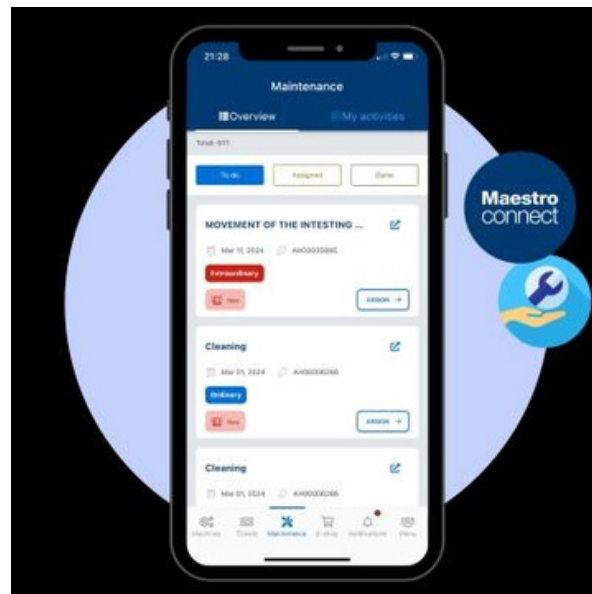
21:28

Maintenance

Overview

My activities

Total: 611

To do

Assigned

Done

MOVEMENT OF THE INTESTING ...

Mar 11, 2024

AH00000885

Extraordinary

New

ASSIGN →

Cleaning

Mar 01, 2024

AH00006288

Ordinary

New

ASSIGN →

Cleaning

Mar 01, 2024

AH00006288

Machines

Tickets

Maintenance

E-shop

Notifications

Menu

Maestro connect